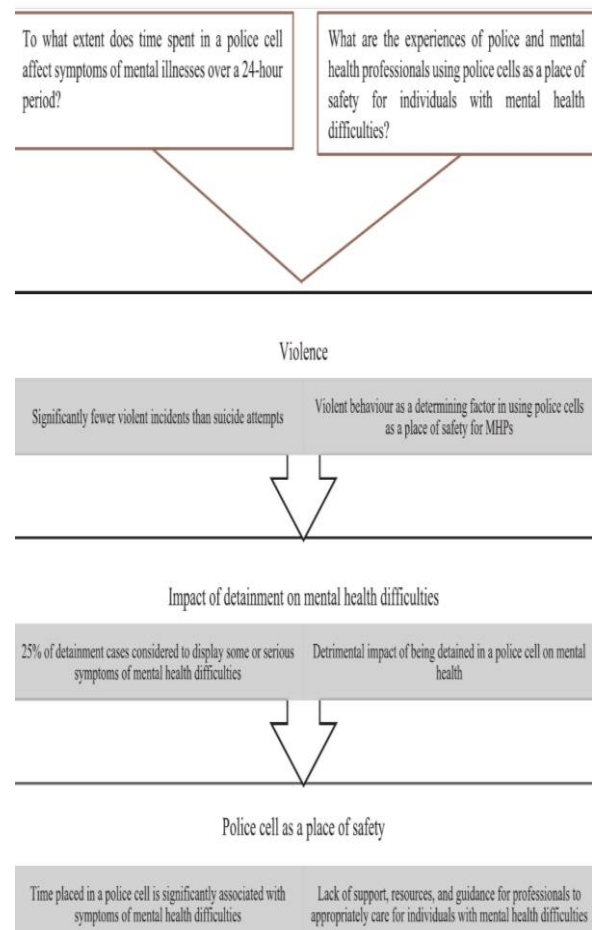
To what extent does time spent in a police cell affect symptoms of mental illnesses over a 24-hour period?

What are the experiences of police and mental health professionals using police cells as a place of safety for individuals with mental health difficulties?

Violence

Significantly fewer violent incidents than suicide attempts

Violent behaviour as a determining factor in using police cells as a place of safety for MHPs

Impact of detainment on mental health difficulties

25% of detainment cases considered to display some or serious symptoms of mental health difficulties

Detrimental impact of being detained in a police cell on mental health

Police cell as a place of safety

Time placed in a police cell is significantly associated with symptoms of mental health difficulties

Lack of support, resources, and guidance for professionals to appropriately care for individuals with mental health difficulties